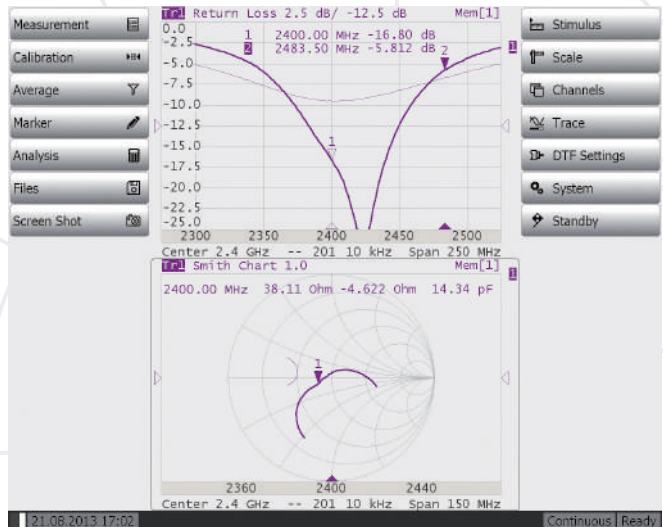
Measurement

Calibration

Average

Marker

Analysis

Files

Screen Shot

Tr1 Return Loss 2.5 dB/ -12.5 dB Mem[1]

1 2400.00 MHz -16.80 dB
2 2483.50 MHz -5.812 dB

0.0
-2.5
-5.0
-7.5
-10.0
-12.5
-15.0
-17.5
-20.0
-22.5
-25.0

2300 2350 2400 2450 2500

Center 2.4 GHz -- 201 10 kHz Span 250 MHz

Tr1 Smith Chart 1.0 Mem[1]

2400.00 MHz 38.11 Ohm -4.622 Ohm 14.34 pF

2360 2400 2440

Center 2.4 GHz -- 201 10 kHz Span 150 MHz

Stimulus

Scale

Channels

Trace

DTF Settings

System

Standby

21.08.2013 17:02

Continuous Ready